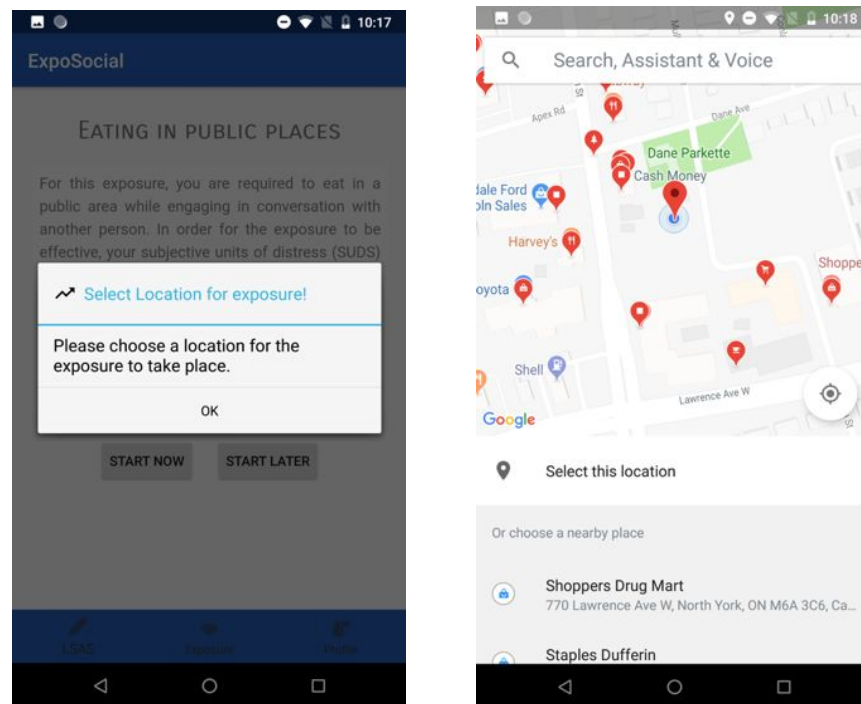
10:17

ExpoSocial

EATING IN PUBLIC PLACES

For this exposure, you are required to eat in a public area while engaging in conversation with another person. In order for the exposure to be effective, your subjective units of distress (SUDS)

Select Location for exposure!

Please choose a location for the exposure to take place.

OK

START NOW

START LATER

LSAS

Exposure

Profile

10:18

Search, Assistant & Voice

Apex Rd

Dane Ave

Dane Parkette

Cash Money

dale Ford
oln Sales

Harvey's

oyota

Shoppe

Shell

Lawrence Ave W

Google

Select this location

Or choose a nearby place

Shoppers Drug Mart
770 Lawrence Ave W, North York, ON M6A 3C6, Ca...

Staples Dufferin